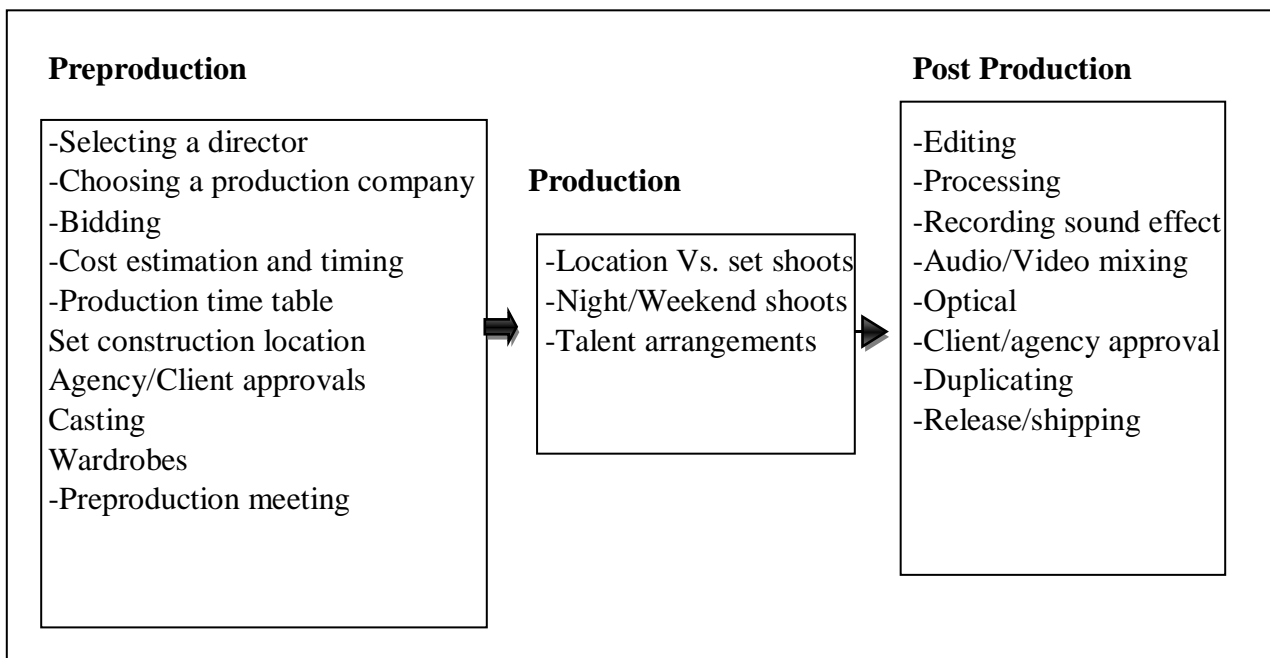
**Preproduction**

-Selecting a director
-Choosing a production company
-Bidding
-Cost estimation and timing
-Production time table
Set construction location
Agency/Client approvals
Casting
Wardrobes
-Preproduction meeting

**Production**

-Location Vs. set shoots
-Night/Weekend shoots
-Talent arrangements

**Post Production**

-Editing
-Processing
-Recording sound effect
-Audio/Video mixing
-Optical
-Client/agency approval
-Duplicating
-Release/shipping